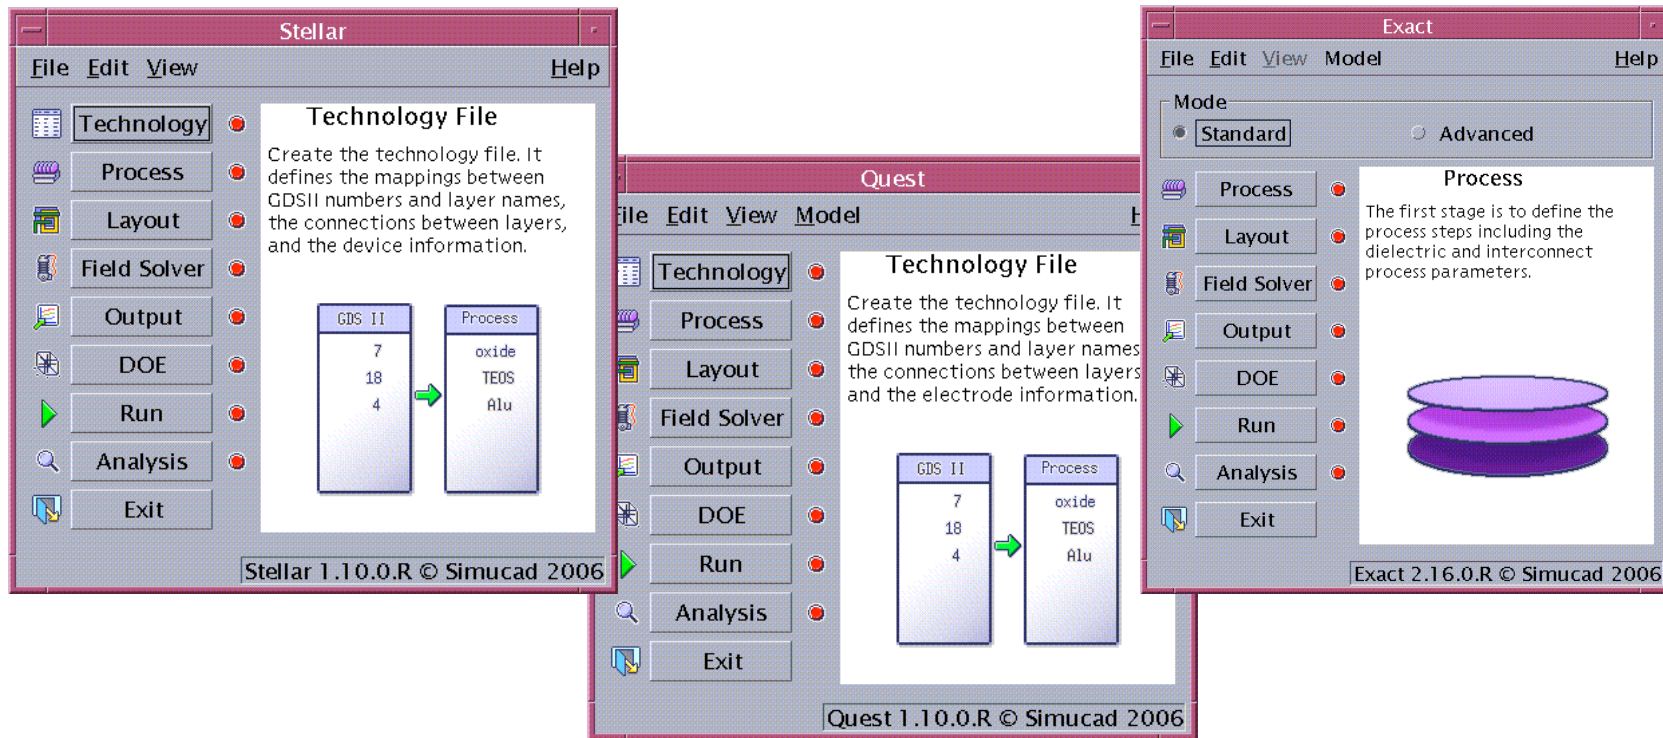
Stellar

File Edit View Help

Technology
Process
Layout
Field Solver
Output
DOE
Run
Analysis
Exit

Technology File

Create the technology file. It defines the mappings between GDSII numbers and layer names, the connections between layers, and the device information.

| GDS II | Process |
|---|---|
| 7 | oxide |
| 18 | TEOS |
| 4 | Alu |

Stellar 1.10.0.R © Simucad 2006

Quest

ile Edit View Model H

Technology
Process
Layout
Field Solver
Output
DOE
Run
Analysis
Exit

Technology File

Create the technology file. It defines the mappings between GDSII numbers and layer names the connections between layers and the electrode information.

| GDS II | Process |
|---|---|
| 7 | oxide |
| 18 | TEOS |
| 4 | Alu |

Quest 1.10.0.R © Simucad 2006

Exact

File Edit View Model Help

Mode
Standard Advanced

Process
Layout
Field Solver
Output
DOE
Run
Analysis
Exit

Process

The first stage is to define the process steps including the dielectric and interconnect process parameters.

Exact 2.16.0.R © Simucad 2006